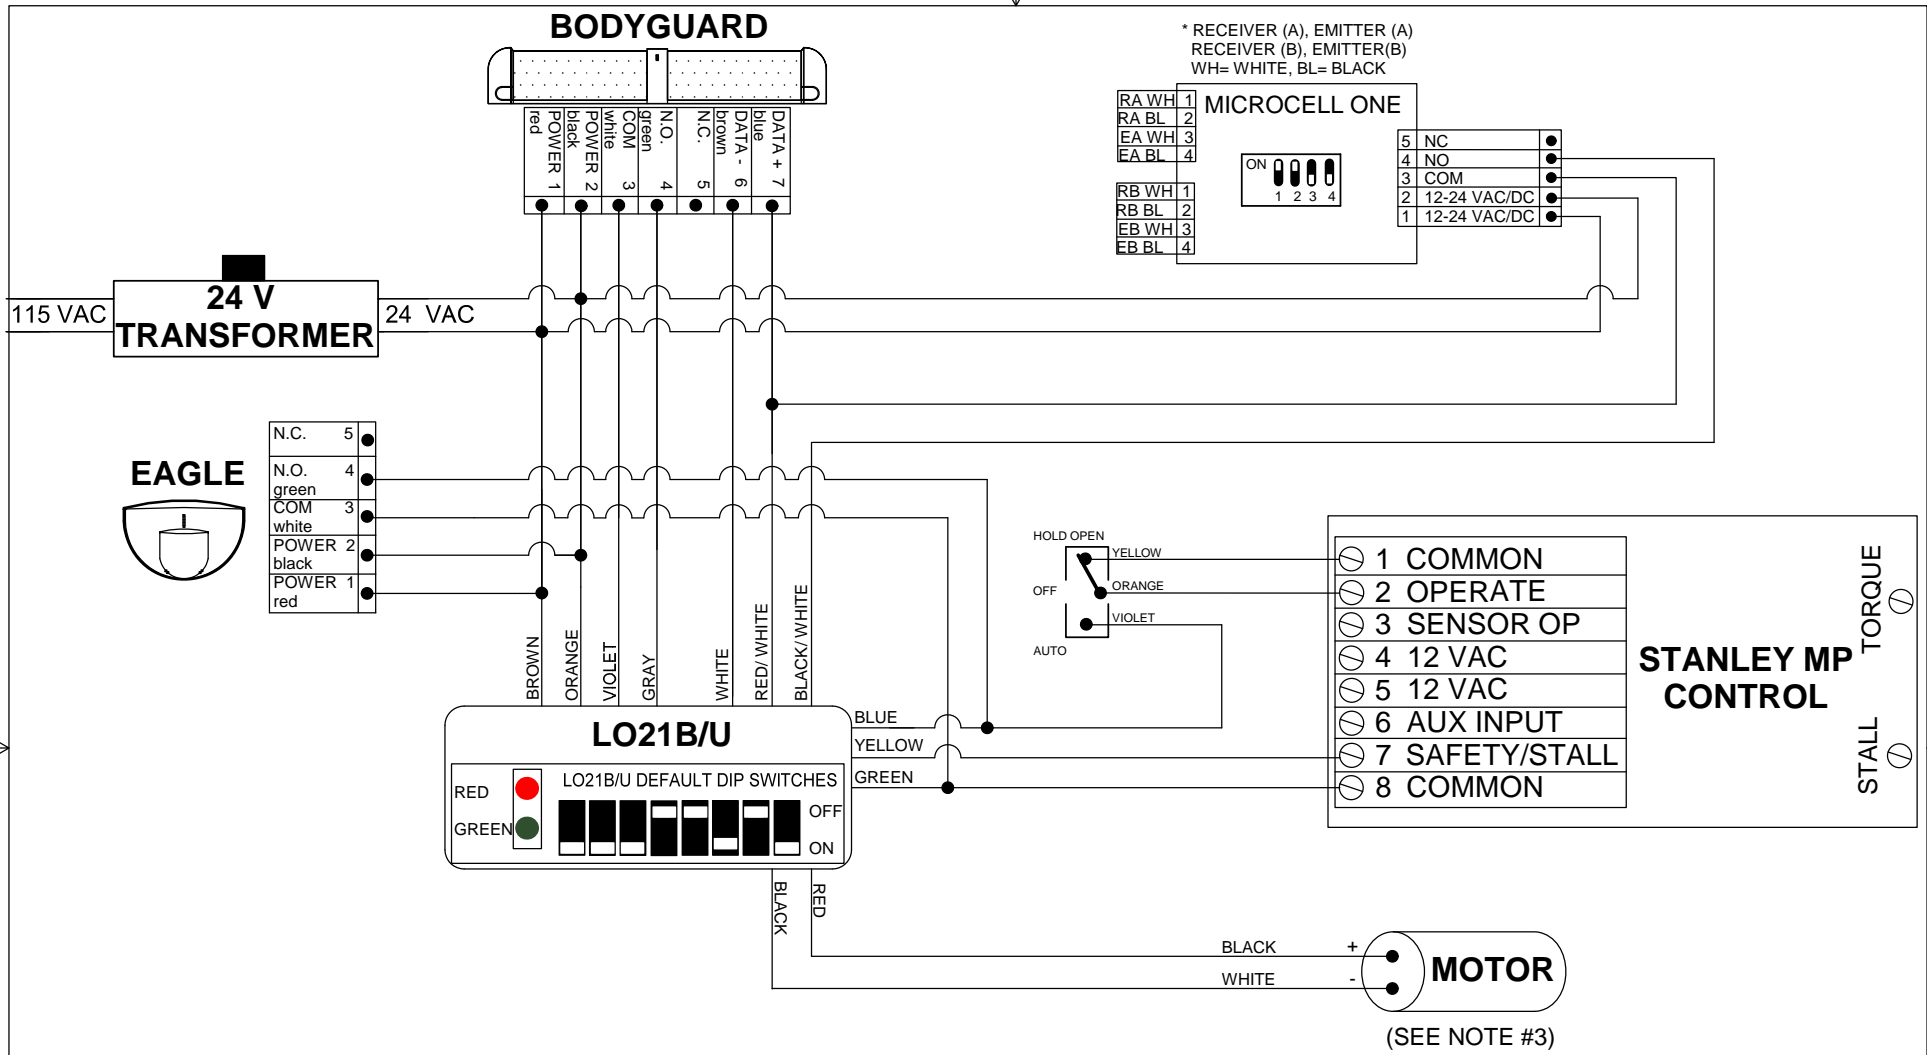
BODYGUARD

red POWER 1
black POWER 2
white COM 3
green N.O. 4
N.C. 5
brown DATA - 6
blue DATA + 7

* RECEIVER (A), EMITTER (A)
RECEIVER (B), EMITTER(B)
WH= WHITE, BL= BLACK

| RA WH | 1 |
|---|---|
| RA BL | 2 |
| EA WH | 3 |
| EA BL | 4 |

MICROCELL ONE

ON
1 2 3 4

| RB WH | 1 |
|---|---|
| RB BL | 2 |
| EB WH | 3 |
| EB BL | 4 |

| 5 | NC |
|---|---|
| 4 | NO |
| 3 | COM |
| 2 | 12-24 VAC/DC |
| 1 | 12-24 VAC/DC |

115 VAC
24 V
TRANSFORMER
24 VAC

EAGLE

| N.C. | 5 |
|---|---|
| N.O. green | 4 |
| COM white | 3 |
| POWER black | 2 |
| POWER red | 1 |

HOLD OPEN
YELLOW
OFF
ORANGE
VIOLET
AUTO

| 1 | COMMON |
|---|---|
| 2 | OPERATE |
| 3 | SENSOR OP |
| 4 | 12 VAC |
| 5 | 12 VAC |
| 6 | AUX INPUT |
| 7 | SAFETY/STALL |
| 8 | COMMON |

STANLEY MP CONTROL

TORQUE
STALL

BROWN
ORANGE
VIOLET
GRAY
WHITE
RED/ WHITE
BLACK/WHITE

LO21B/U
BLUE
YELLOW
GREEN
RED
GREEN
LO21B/U DEFAULT DIP SWITCHES
OFF
ON

BLACK
RED

BLACK
WHITE
+
-
MOTOR
(SEE NOTE #3)